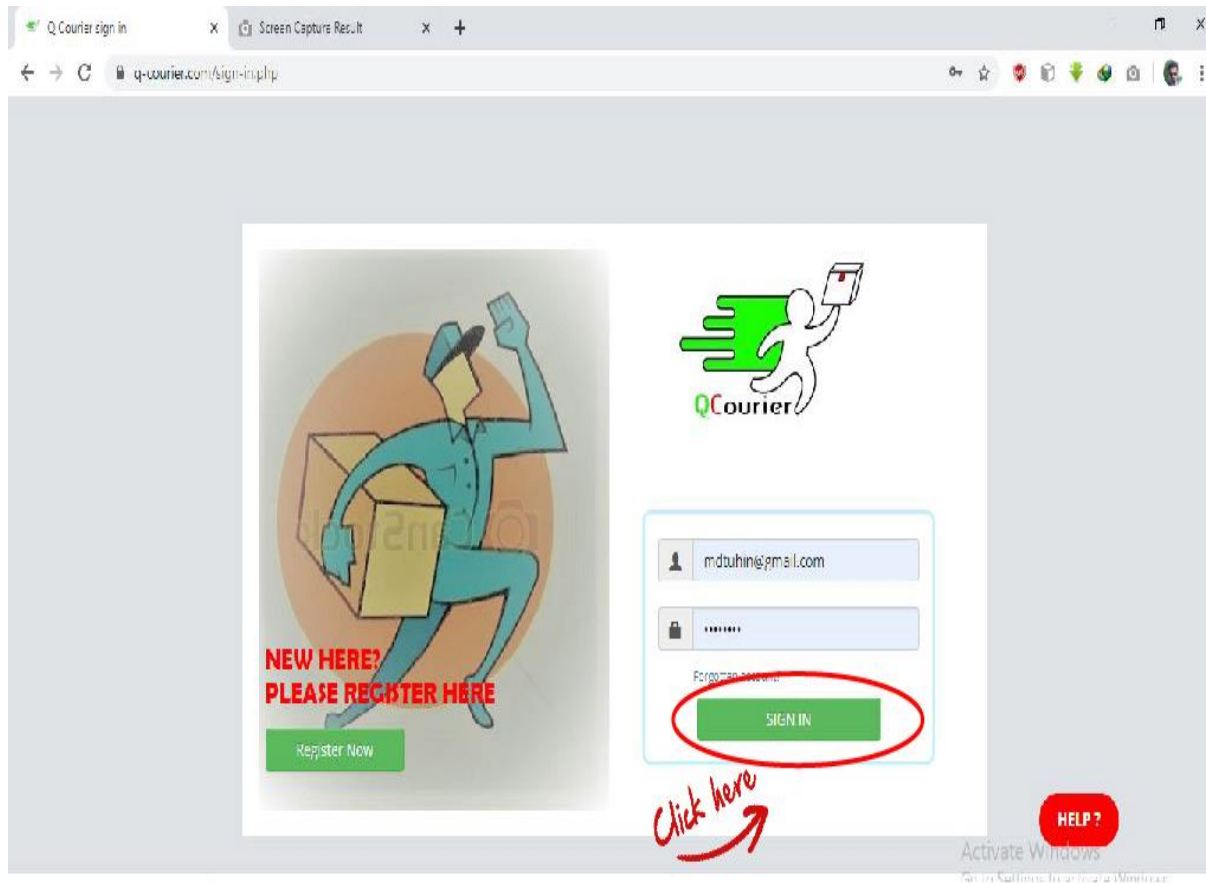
Q Courier sign in ×
Screen Capture Result ×
+

q-courier.com/sign-in.php

QCourier

mdtuhin@gmail.com

•••••••

Forgotten account?

SIGN IN

NEW HERE?
PLEASE REGISTER HERE

Register Now

Click here

HELP ?

Activate Windows
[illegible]